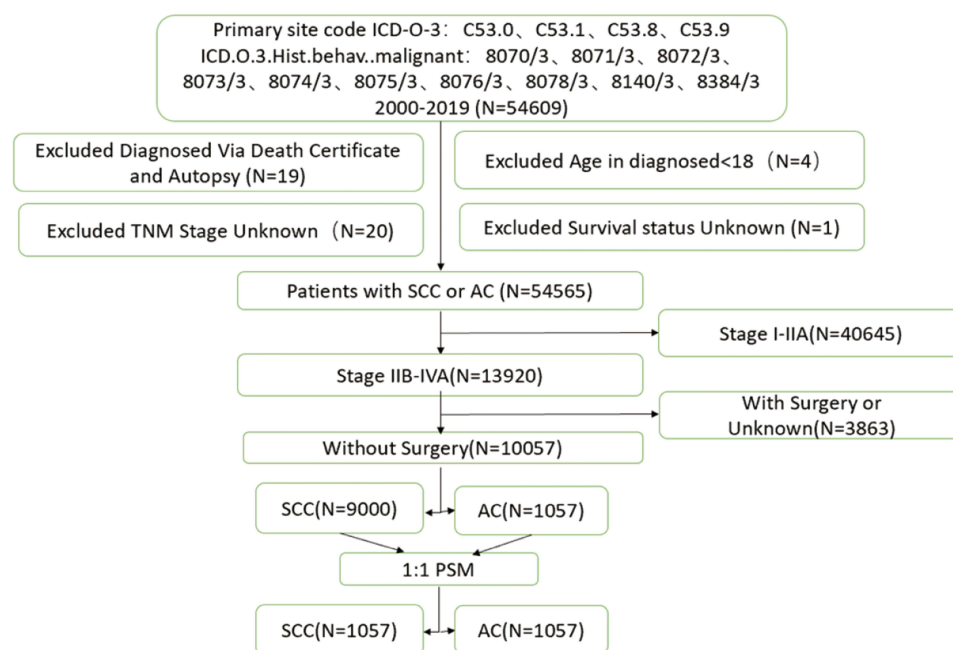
Primary site code ICD-O-3：C53.0、C53.1、C53.8、C53.9
ICD.O.3.Hist.behav..malignant：8070/3、8071/3、8072/3、8073/3、8074/3、8075/3、8076/3、8078/3、8140/3、8384/3
2000-2019 (N=54609)

Excluded Diagnosed Via Death Certificate and Autopsy (N=19)

Excluded Age in diagnosed<18（N=4）

Excluded TNM Stage Unknown（N=20）

Excluded Survival status Unknown (N=1)

Patients with SCC or AC (N=54565)

Stage I-IIA(N=40645)

Stage IIB-IVA(N=13920)

With Surgery or Unknown(N=3863)

Without Surgery(N=10057)

SCC(N=9000)

AC(N=1057)

1:1 PSM

SCC(N=1057)

AC(N=1057)